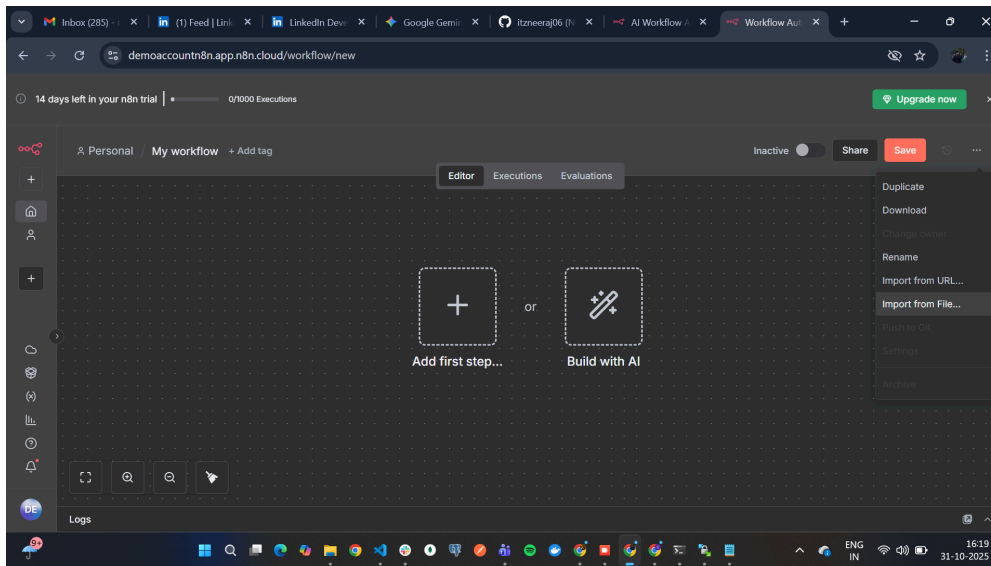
Inbox (285) × (1) Feed | Link × LinkedIn Deve × Google Gemin × itzneeraj06 (N × AI Workflow A × Workflow Aut ×

demoaccountn8n.app.n8n.cloud/workflow/new

14 days left in your n8n trial | 0/1000 Executions

Upgrade now

Personal / My workflow + Add tag

Inactive Share Save

Editor Executions Evaluations

Duplicate
Download
Change owner
Rename
Import from URL...
Import from File...
Push to Git
Settings
Archive

Add first step...

or

Build with AI

DE

Logs

9+

ENG IN

16:19 31-10-2025